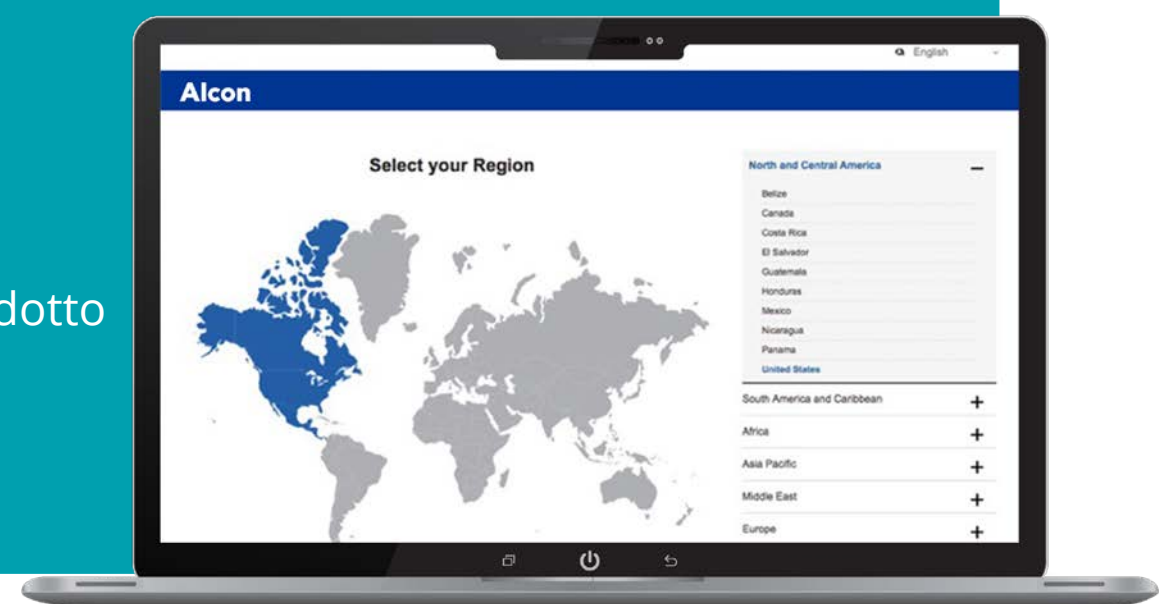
dotto

English

Alcon

Select your Region

North and Central America –

Belize
Canada
Costa Rica
El Salvador
Guatemala
Honduras
Mexico
Nicaragua
Panama
United States

South America and Caribbean +

Africa +

Asia Pacific +

Middle East +

Europe +